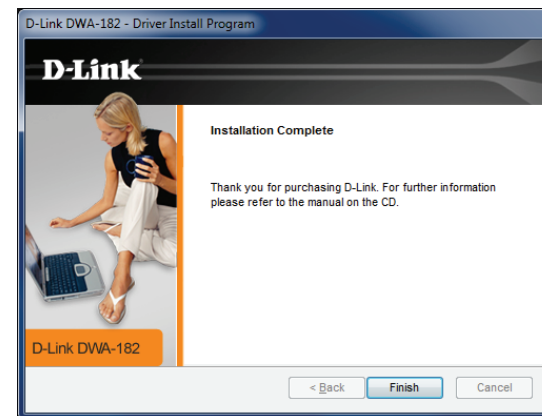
D-Link DWA-182 - Driver Install Program

D-Link

Installation Complete

Thank you for purchasing D-Link. For further information please refer to the manual on the CD.

D-Link DWA-182

< Back

Finish

Cancel